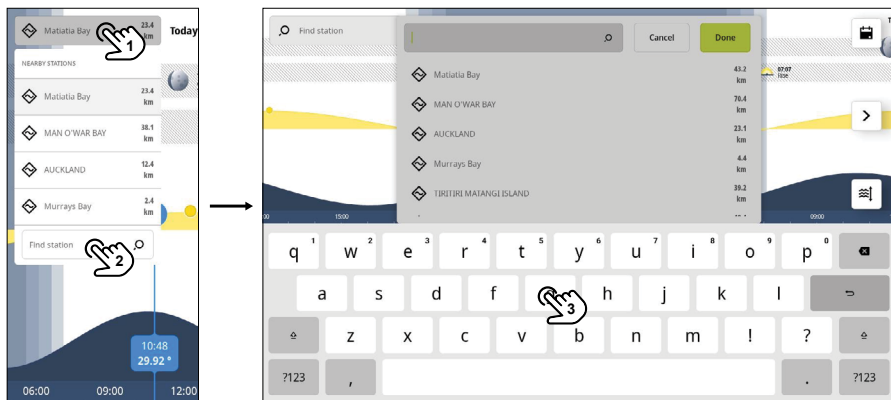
Matiatia Bay 23.4 km
1
Today
NEARBY STATIONS
Matiatia Bay 23.4 km
MAN O'WAR BAY 38.1 km
AUCKLAND 12.4 km
Murrays Bay 2.4 km
Find station
2
10:48
29.92 °
06:00 09:00 12:00

Find station
Cancel
Done
Matiatia Bay 43.2 km
MAN O'WAR BAY 70.4 km
AUCKLAND 23.1 km
Murrays Bay 4.4 km
TIRITIRI MATANGI ISLAND 39.2 km
07:07 Rise
15:00
09:00
q 1 w 2 e 3 r 4 t 5 y 6 u 7 i 8 o 9 p 0
a s d f g h j k l
3
z x c v b n m ! ?
?123 , . ?123